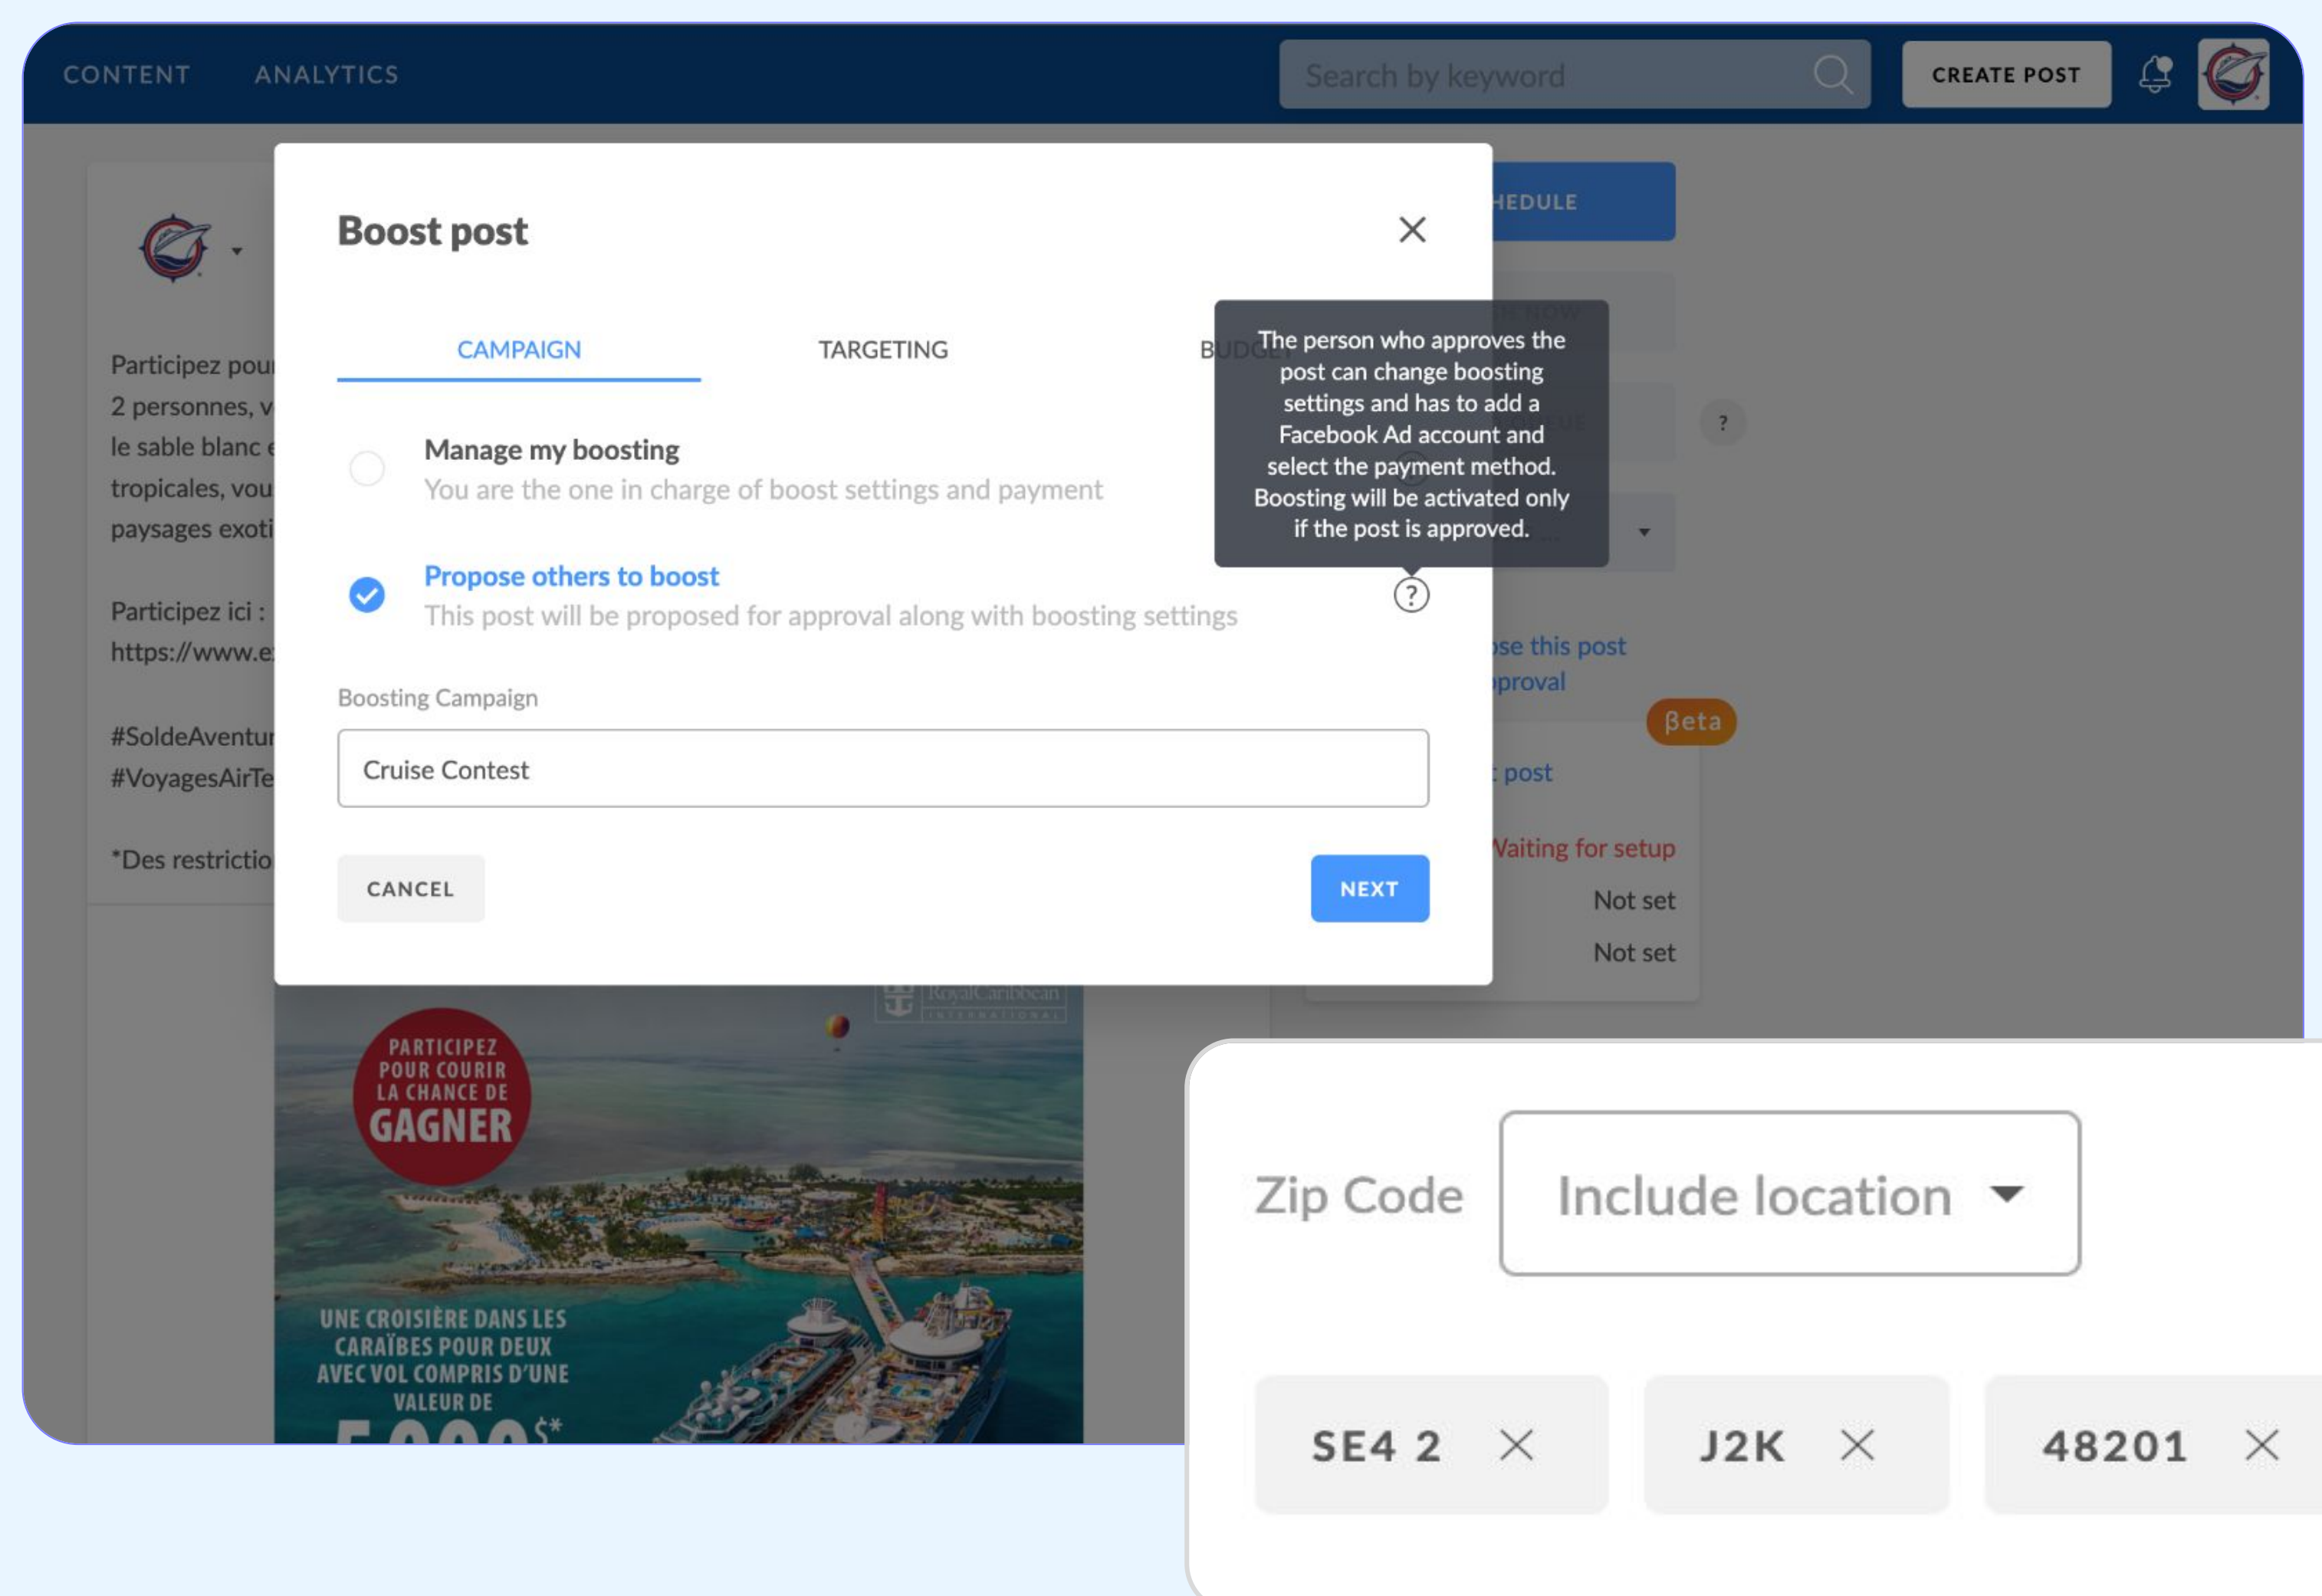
CONTENT ANALYTICS

Search by keyword

CREATE POST

Participez pou
2 personnes, v
le sable blanc e
tropicales, vou
paysages exoti

Participez ici :
https://www.e

#SoldeAventu
#VoyagesAirTe

*Des restrictio

Boost post

CAMPAIGN TARGETING BUDGET

Manage my boosting
You are the one in charge of boost settings and payment

Propose others to boost
This post will be proposed for approval along with boosting settings

The person who approves the post can change boosting settings and has to add a Facebook Ad account and select the payment method. Boosting will be activated only if the post is approved.

Boosting Campaign

Cruise Contest

CANCEL

NEXT

HEDULE

?

se this post
pproval

βeta

post

Waiting for setup

Not set

Not set

PARTICIPEZ POUR COURIR LA CHANCE DE GAGNER

UNE CROISIÈRE DANS LES CARAÏBES POUR DEUX AVEC VOL COMPRIS D'UNE VALEUR DE

Zip Code

Include location

SE4 2

J2K

48201